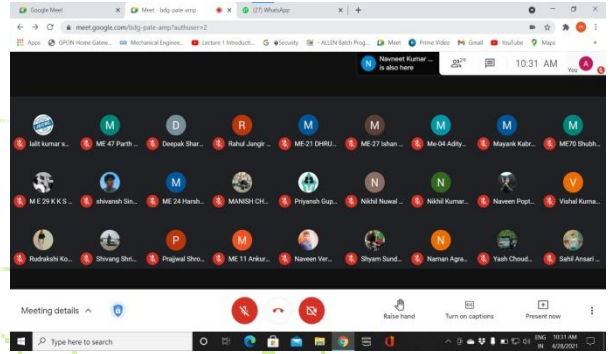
Google Meet
Meet - bdg-pate-amp
(27) WhatsApp
meet.google.com/bdg-pate-amp?authuser=2
Apps GPON Home Gatew... Mechanical Enginee... Lecture 1 Introduct... Security ALLEN Batch Prog... Meet Prime Video Gmail YouTube Maps
Navneet Kumar ... is also here
27
10:31 AM
You

lalit kumar s...
M
ME 47 Parth ...
D
Deepak Shar...
R
Rahul Jangir ...
M
ME-21 DHRU...
M
ME-27 Ishan ...
M
Me-04 Adity...
M
Mayank Kabr...
M
ME70 Shubh...

M E 29 K K S ...
shivansh Sin...
M
ME 24 Harsh...
MANISH CH...
Priyansh Gup...
N
Nikhil Nuwal ...
N
Nikhil Kumar...
Naveen Popt...
V
Vishal Kuma...

Rudrakshi Ko...
Shivang Shri...
P
Prajjwal Shro...
M
ME 11 Ankur...
Naveen Ver...
Shyam Sund...
N
Naman Agra...
Yash Choud...
Sahil Ansari ...

Meeting details
Raise hand
Turn on captions
Present now

Type here to search
ENG IN 10:31 AM 6/28/2021